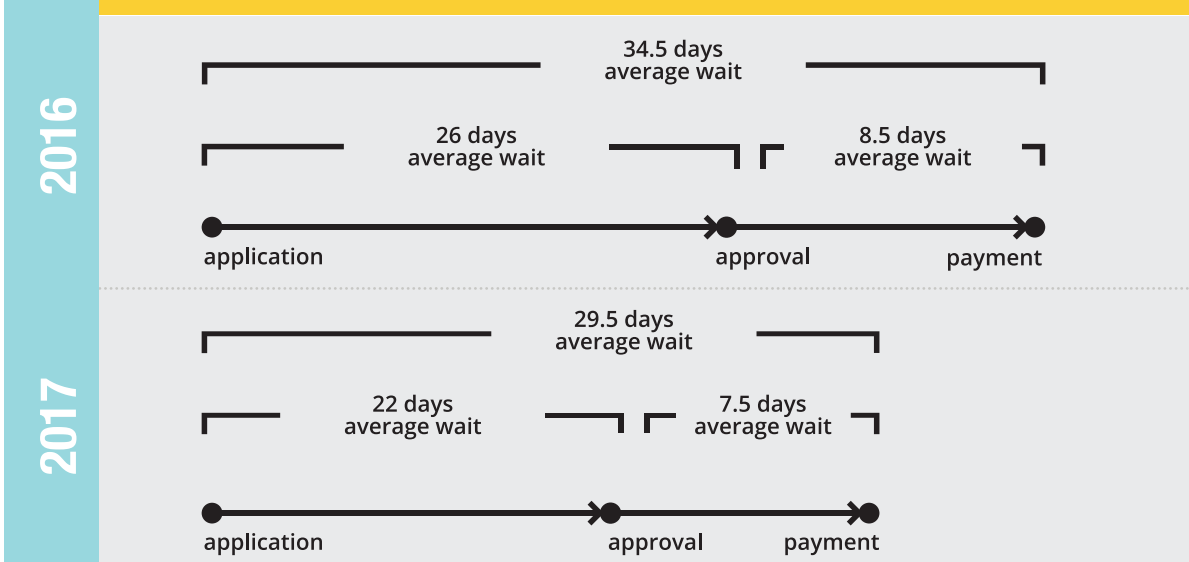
2016

34.5 days average wait

26 days average wait

8.5 days average wait

application

approval

payment

2017

29.5 days average wait

22 days average wait

7.5 days average wait

application

approval

payment